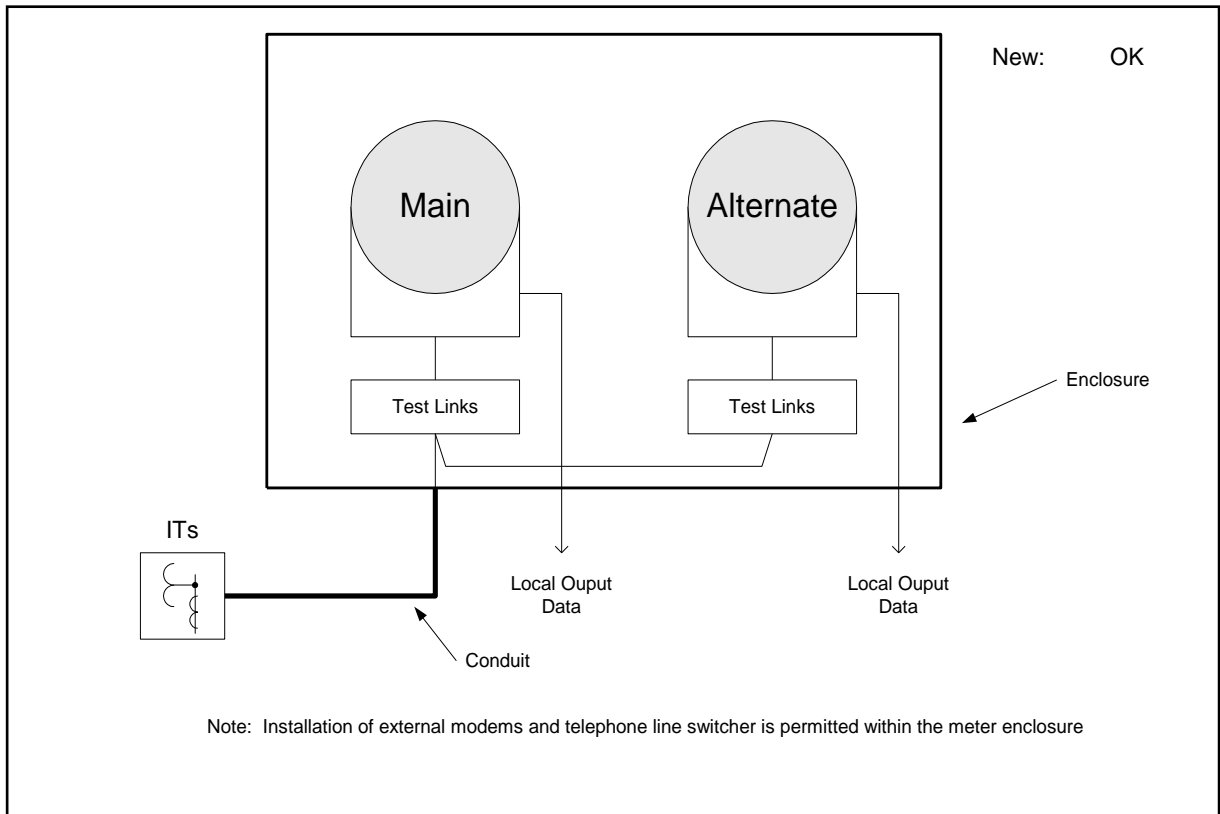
New: OK

Main

Alternate

Test Links

Test Links

Enclosure

ITs

Local Ouput Data

Local Ouput Data

Conduit

Note: Installation of external modems and telephone line switcher is permitted within the meter enclosure